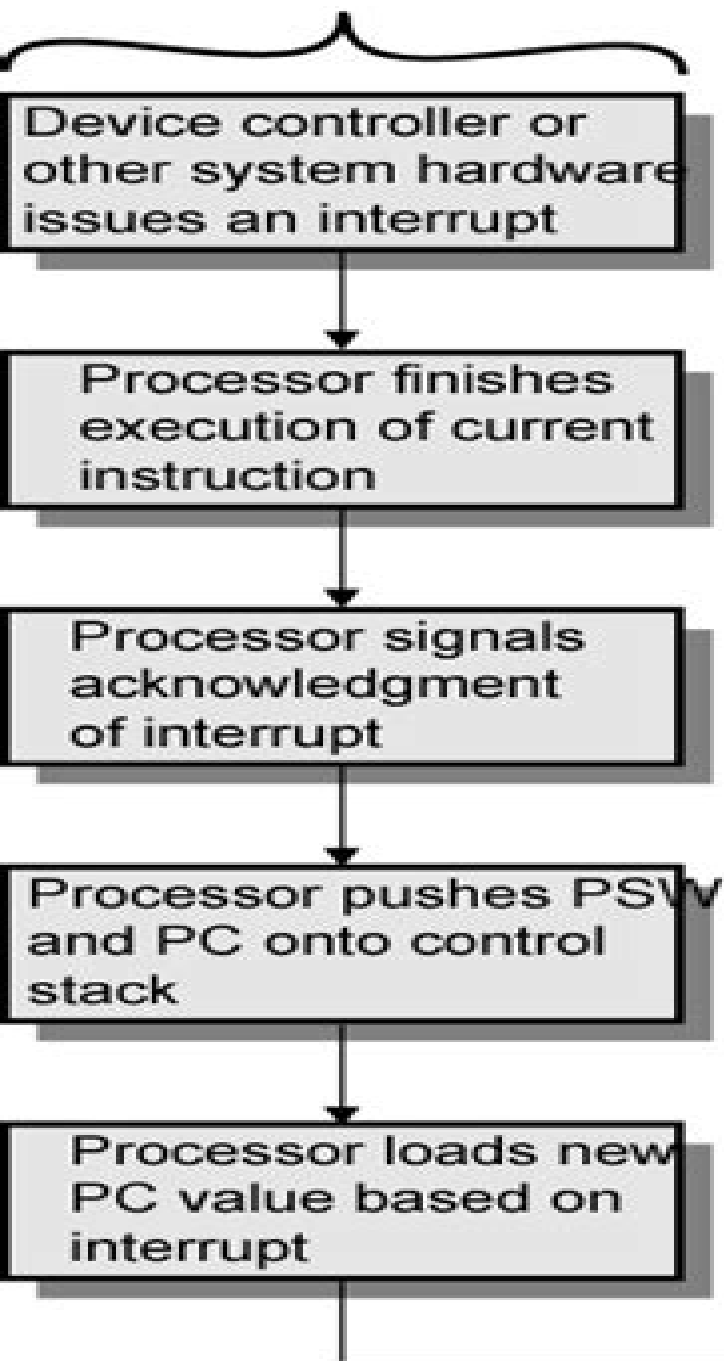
Device controller or other system hardware issues an interrupt

Processor finishes execution of current instruction

Processor signals acknowledgment of interrupt

Processor pushes PSW and PC onto control stack

Processor loads new PC value based on interrupt